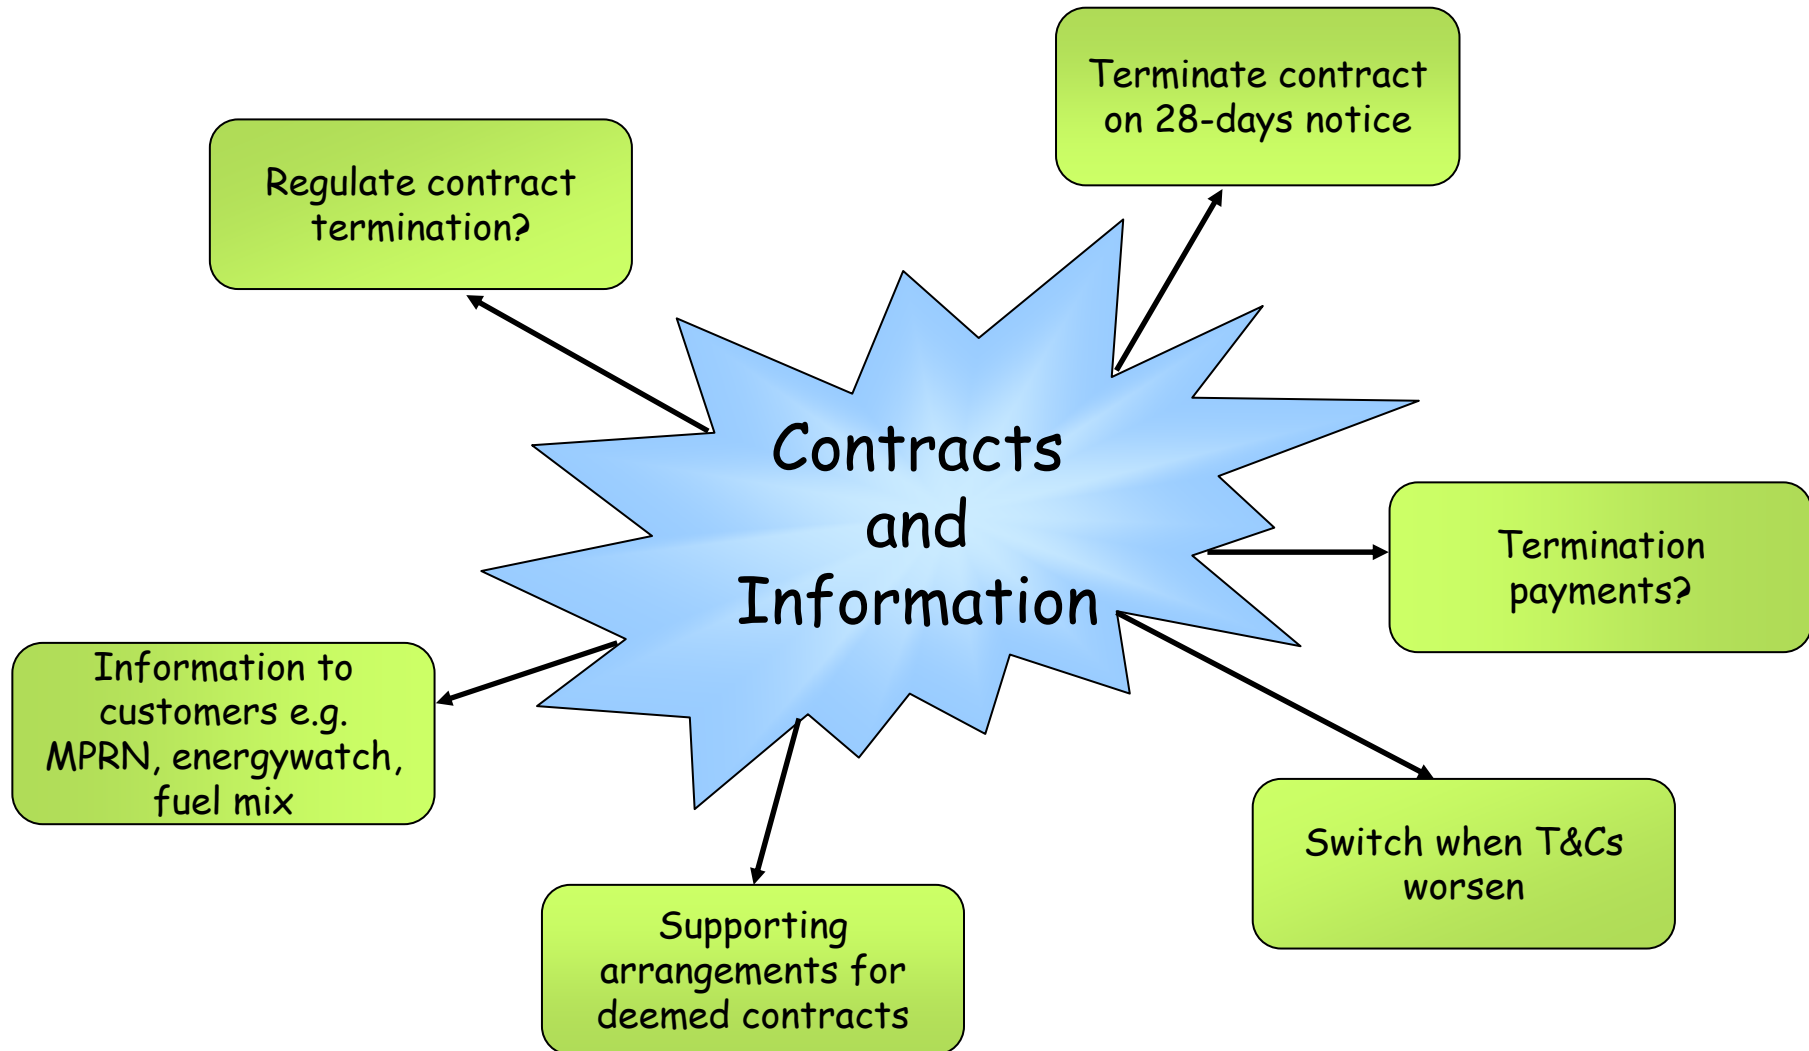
Contracts and Information

Regulate contract termination?

Terminate contract on 28-days notice

Termination payments?

Information to customers e.g. MPRN, energywatch, fuel mix

Switch when T&Cs worsen

Supporting arrangements for deemed contracts